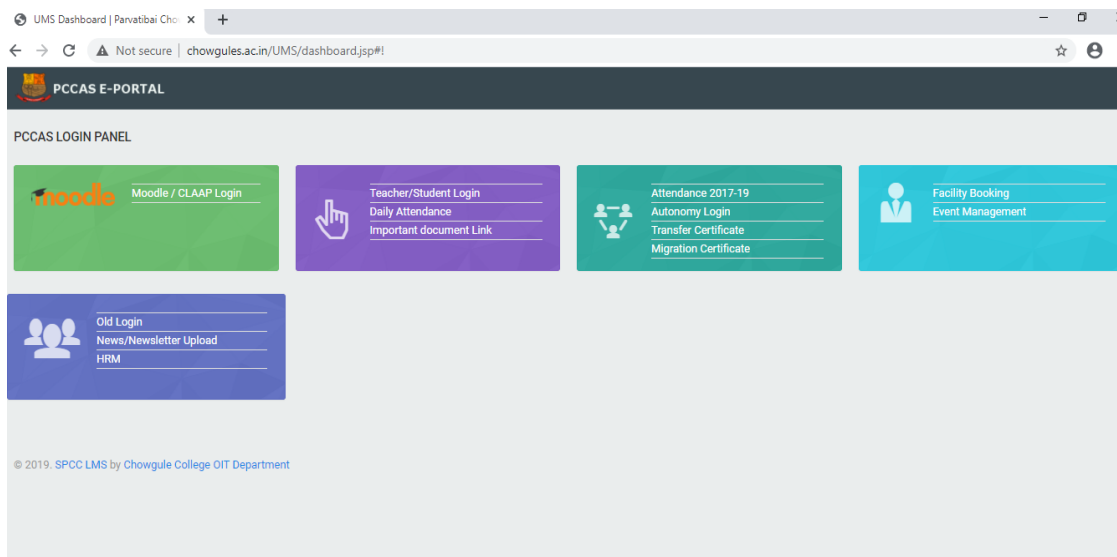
UMS Dashboard | Parvatibai Cho ×
+

Not secure | chowgules.ac.in/UMS/dashboard.jsp#!

PCCAS E-PORTAL

PCCAS LOGIN PANEL

moodle
Moodle / CLAAP Login

Teacher/Student Login
Daily Attendance
Important document Link

Attendance 2017-19
Autonomy Login
Transfer Certificate
Migration Certificate

Facility Booking
Event Management

Old Login
News/Newsletter Upload
HRM

© 2019. SPCC LMS by Chowgule College OIT Department